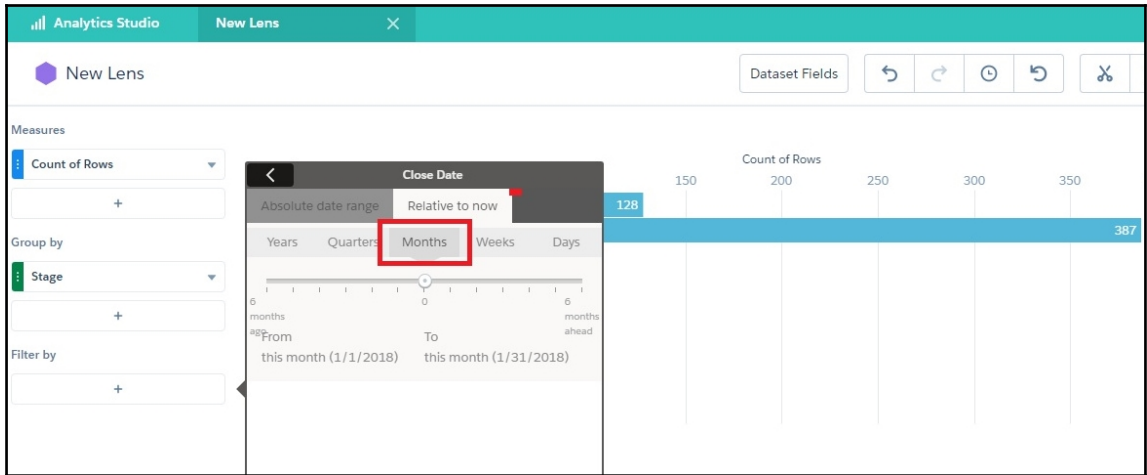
Analytics Studio
New Lens
New Lens
Dataset Fields
Measures
Count of Rows
+
Group by
Stage
+
Filter by
+
Close Date
Absolute date range
Relative to now
Years
Quarters
Months
Weeks
Days
6 months ago
0
6 months ahead
From
this month (1/1/2018)
To
this month (1/31/2018)
Count of Rows
150
200
250
300
350
128
387